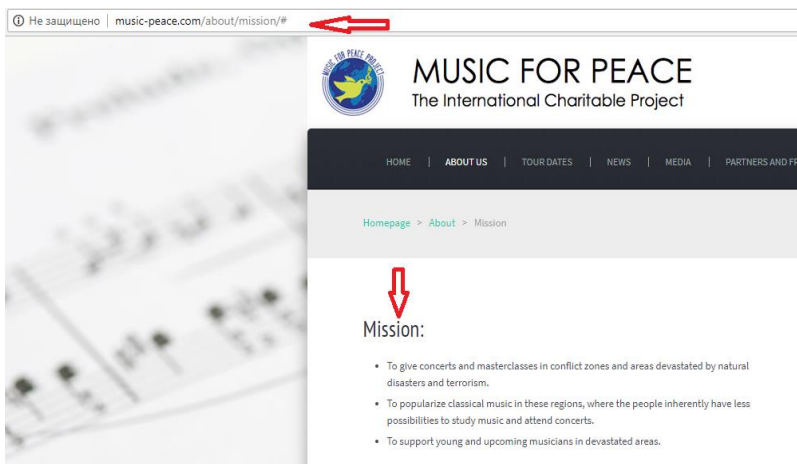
ⓘ Не защищено | music-peace.com/about/mission/#

MUSIC FOR PEACE PROJECT

MUSIC FOR PEACE
The International Charitable Project

HOME | ABOUT US | TOUR DATES | NEWS | MEDIA | PARTNERS AND FR

Homepage > About > Mission

Mission:

• To give concerts and masterclasses in conflict zones and areas devastated by natural disasters and terrorism.
• To popularize classical music in these regions, where the people inherently have less possibilities to study music and attend concerts.
• To support young and upcoming musicians in devastated areas.